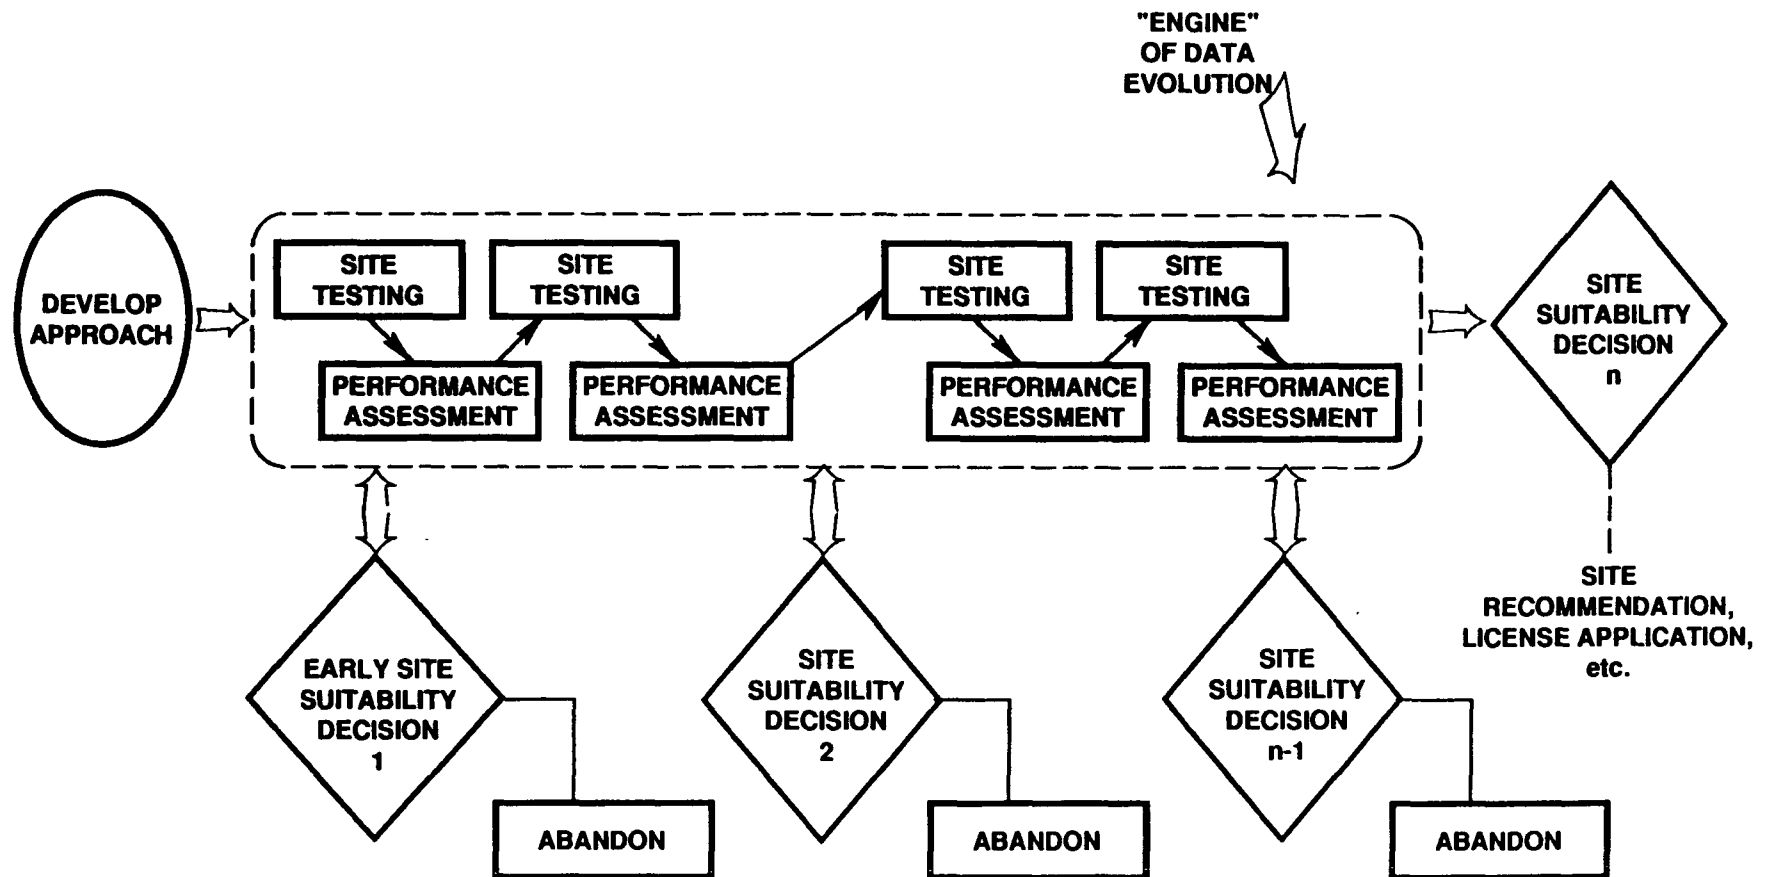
"ENGINE" OF DATA EVOLUTION

DEVELOP APPROACH

SITE TESTING

PERFORMANCE ASSESSMENT

SITE TESTING

PERFORMANCE ASSESSMENT

SITE TESTING

PERFORMANCE ASSESSMENT

SITE TESTING

PERFORMANCE ASSESSMENT

SITE SUITABILITY DECISION n

SITE RECOMMENDATION, LICENSE APPLICATION, etc.

EARLY SITE SUITABILITY DECISION 1

ABANDON

SITE SUITABILITY DECISION 2

ABANDON

SITE SUITABILITY DECISION n-1

ABANDON